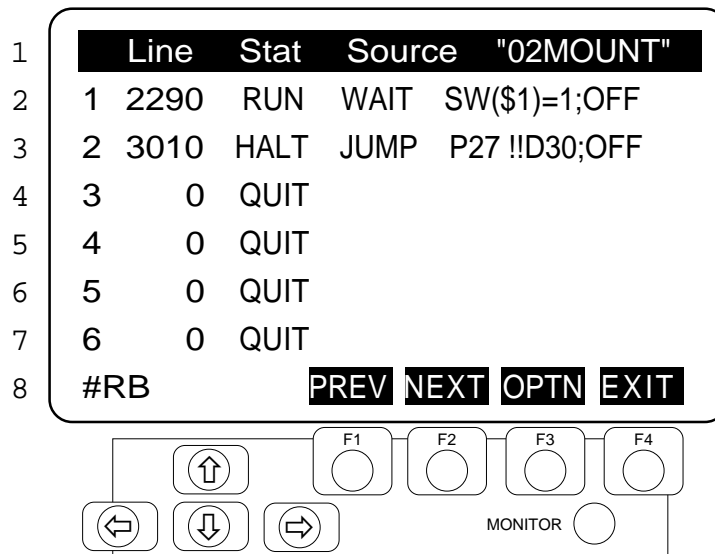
| | | Line | Stat | Source | "02MOUNT" |
|---|---|---|---|---|---|
| 1 | | Line | Stat | Source | "02MOUNT" |
| 2 | 1 | 2290 | RUN | WAIT | SW($1)=1;OFF |
| 3 | 2 | 3010 | HALT | JUMP | P27 !!D30;OFF |
| 4 | 3 | 0 | QUIT | | |
| 5 | 4 | 0 | QUIT | | |
| 6 | 5 | 0 | QUIT | | |
| 7 | 6 | 0 | QUIT | | |
| 8 | #RB | | | | |

PREV NEXT OPTN EXIT

F1 F2 F3 F4

⇧ ⇦ ⇩ ⇨

MONITOR